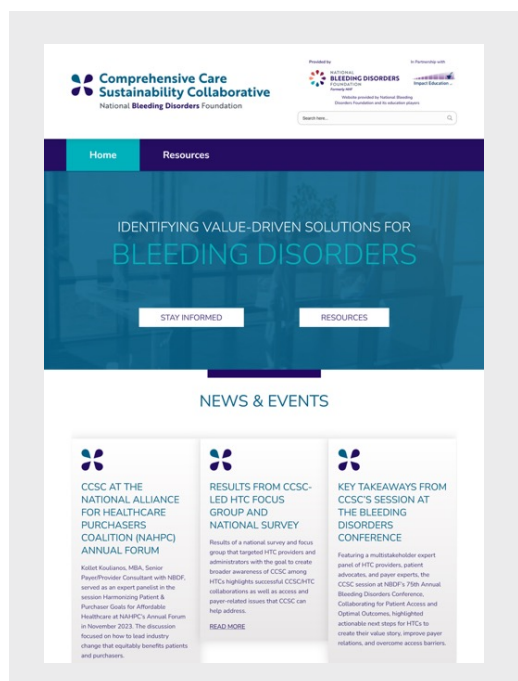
Comprehensive Care Sustainability Collaborative
National Bleeding Disorders Foundation

Provided by
NATIONAL BLEEDING DISORDERS FOUNDATION
Formerly NHF

In Partnership with
Impact Education

Website provided by National Bleeding Disorders Foundation and its education players

Search here...

Home
Resources

IDENTIFYING VALUE-DRIVEN SOLUTIONS FOR
BLEEDING DISORDERS

STAY INFORMED
RESOURCES

NEWS & EVENTS

CCSC AT THE NATIONAL ALLIANCE FOR HEALTHCARE PURCHASERS COALITION (NAHPC) ANNUAL FORUM

Kollet Koulianos, MBA, Senior Payer/Provider Consultant with NBDF, served as an expert panelist in the session Harmonizing Patient & Purchaser Goals for Affordable Healthcare at NAHPC's Annual Forum in November 2023. The discussion focused on how to lead industry change that equitably benefits patients and purchasers.

RESULTS FROM CCSC-LED HTC FOCUS GROUP AND NATIONAL SURVEY

Results of a national survey and focus group that targeted HTC providers and administrators with the goal to create broader awareness of CCSC among HTCs highlights successful CCSC/HTC collaborations as well as access and payer-related issues that CCSC can help address.

READ MORE

KEY TAKEAWAYS FROM CCSC'S SESSION AT THE BLEEDING DISORDERS CONFERENCE

Featuring a multistakeholder expert panel of HTC providers, patient advocates, and payer experts, the CCSC session at NBDF's 75th Annual Bleeding Disorders Conference, Collaborating for Patient Access and Optimal Outcomes, highlighted actionable next steps for HTCs to create their value story, improve payer relations, and overcome access barriers.